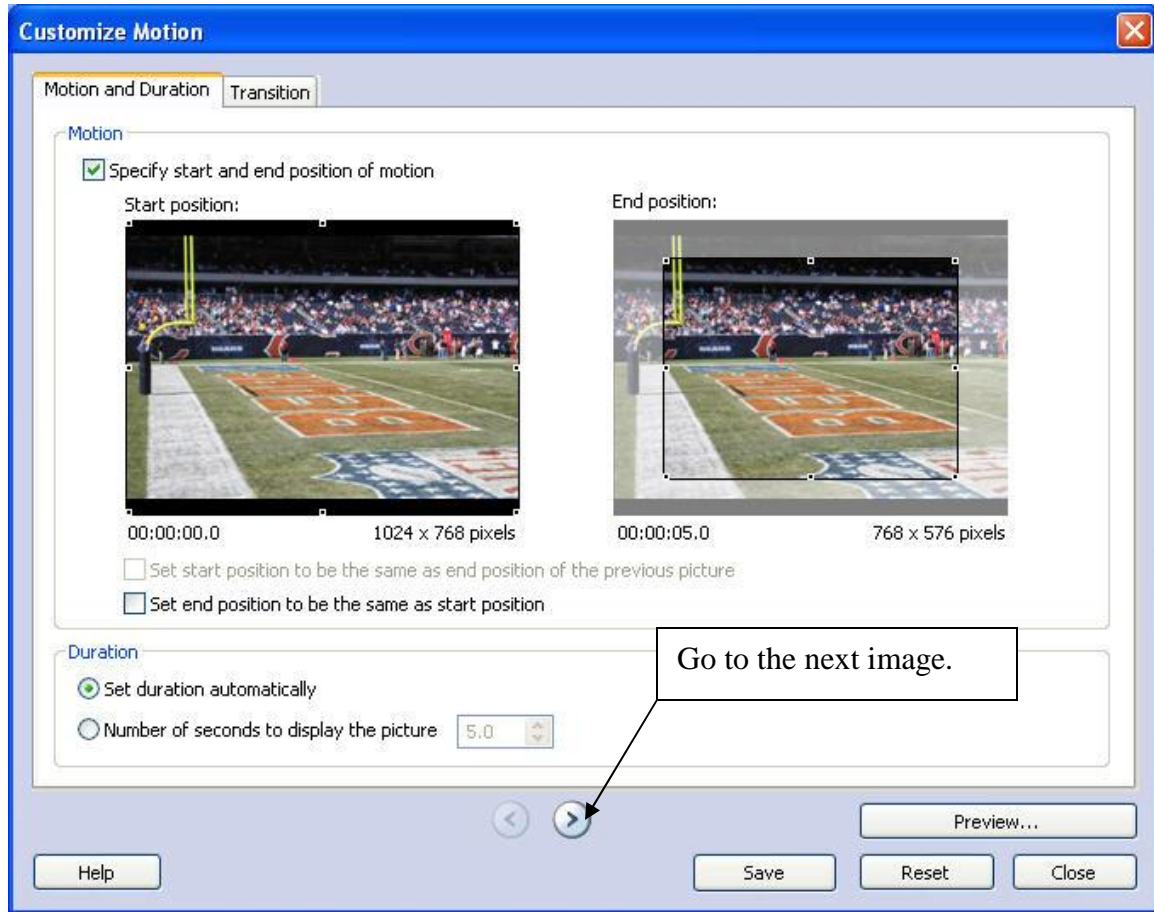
Customize Motion

Motion and Duration | Transition

Motion

Specify start and end position of motion

Start position:

End position:

00:00:00.0 1024 x 768 pixels

00:00:05.0 768 x 576 pixels

Set start position to be the same as end position of the previous picture

Set end position to be the same as start position

Duration

Set duration automatically

Number of seconds to display the picture 5.0

Go to the next image.

Preview...

Help

Save

Reset

Close